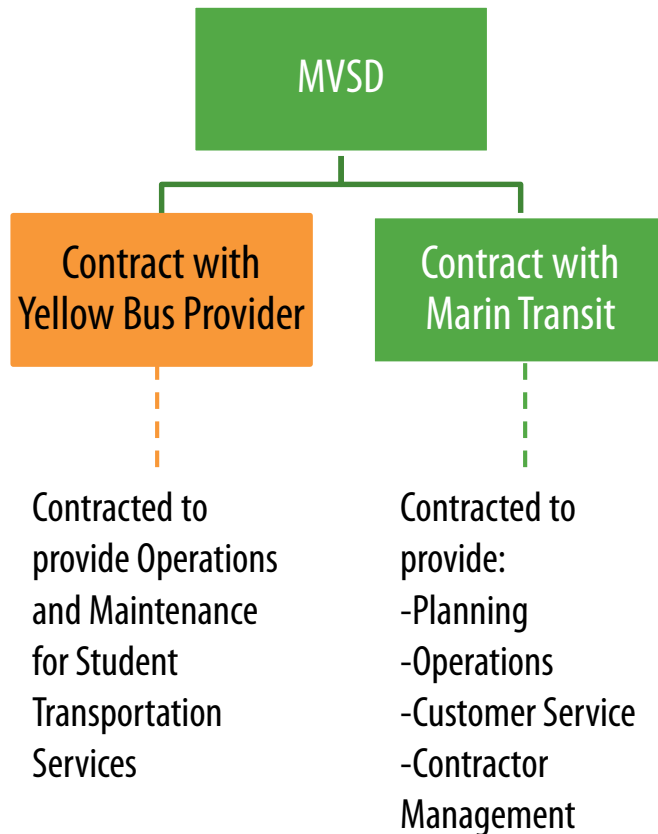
MVSD

Contract with Yellow Bus Provider

Contract with Marin Transit

Contracted to provide Operations and Maintenance for Student Transportation Services

Contracted to provide:
-Planning
-Operations
-Customer Service
-Contractor Management